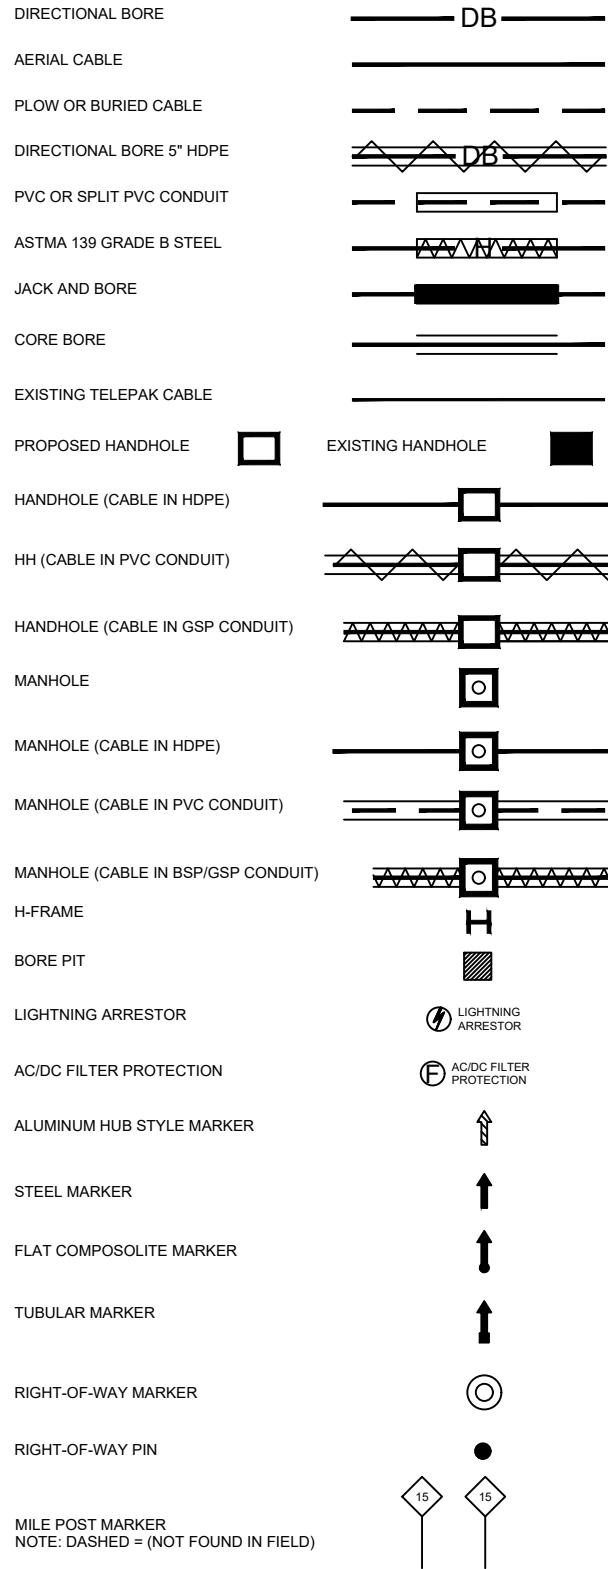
DIRECTIONAL BORE DB

AERIAL CABLE

PLOW OR BURIED CABLE

DIRECTIONAL BORE 5" HDPE DB

PVC OR SPLIT PVC CONDUIT

ASTMA 139 GRADE B STEEL

JACK AND BORE

CORE BORE

EXISTING TELEPAK CABLE

PROPOSED HANDHOLE

EXISTING HANDHOLE

HANDHOLE (CABLE IN HDPE)

HH (CABLE IN PVC CONDUIT)

HANDHOLE (CABLE IN GSP CONDUIT)

MANHOLE

MANHOLE (CABLE IN HDPE)

MANHOLE (CABLE IN PVC CONDUIT)

MANHOLE (CABLE IN BSP/GSP CONDUIT)

H-FRAME H

BORE PIT

LIGHTNING ARRESTOR LIGHTNING ARRESTOR

AC/DC FILTER PROTECTION F AC/DC FILTER PROTECTION

ALUMINUM HUB STYLE MARKER

STEEL MARKER

FLAT COMPOSOLITE MARKER

TUBULAR MARKER

RIGHT-OF-WAY MARKER

RIGHT-OF-WAY PIN

MILE POST MARKER
NOTE: DASHED = (NOT FOUND IN FIELD)

15 15